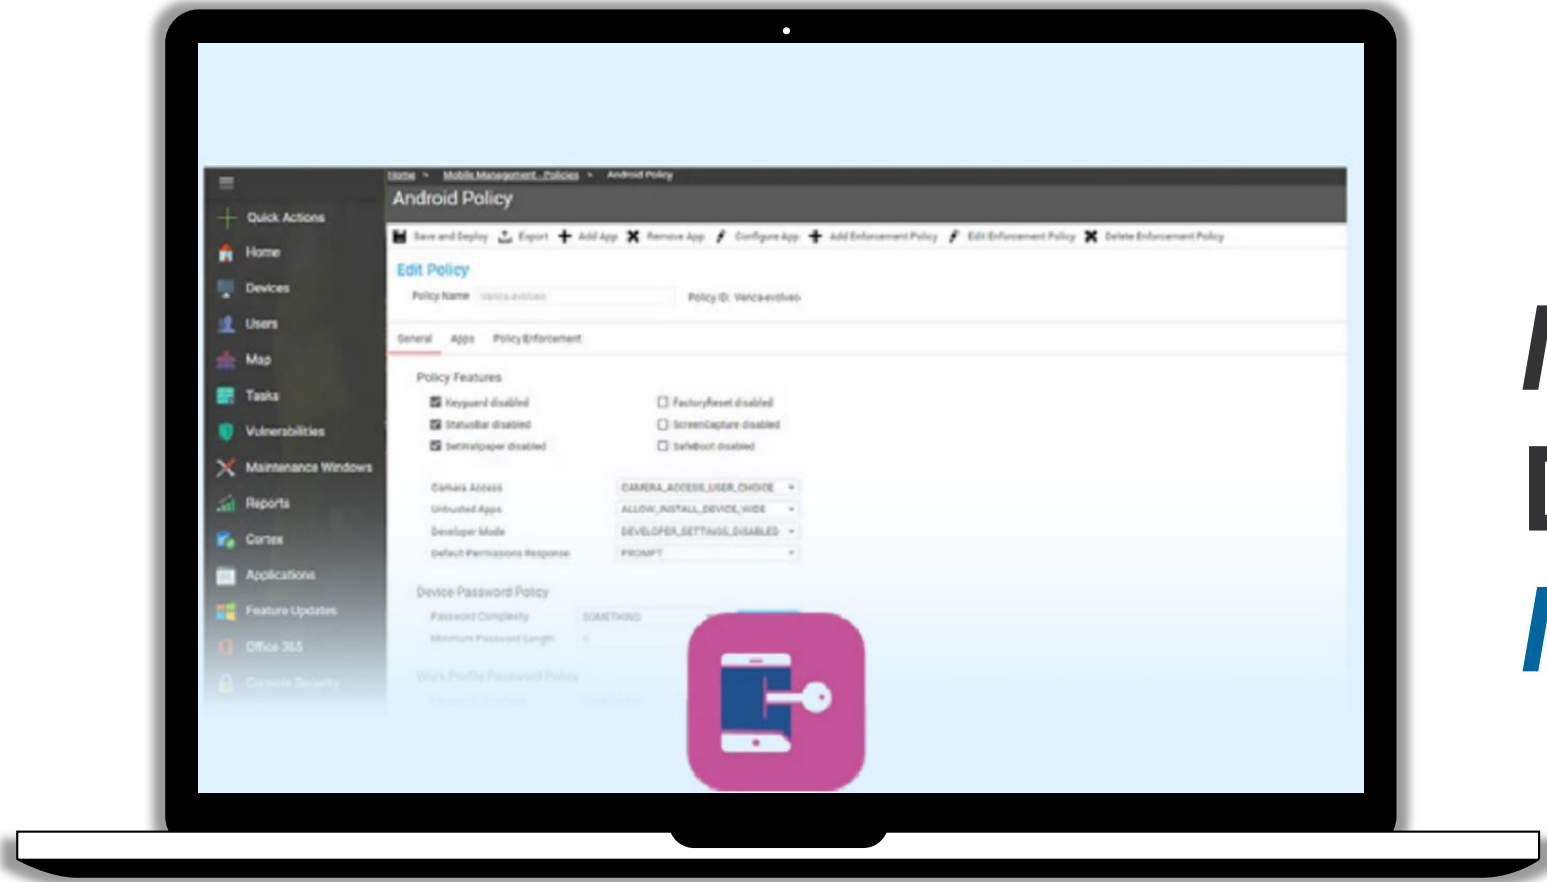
Home > Mobile Management...Policies > Android Policy

Android Policy

Save and Deploy Export Add App Remove App Configure App Add Enforcement Policy Edit Enforcement Policy Delete Enforcement Policy

Quick Actions
Home
Devices
Users
Map
Tasks
Vulnerabilities
Maintenance Windows
Reports
Cortex
Applications
Feature Updates
Office 365
Console Security

Edit Policy

Policy Name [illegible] Policy ID: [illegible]

General Apps Policy Enforcement

Policy Features

Keyguard disabled
StatusBar disabled
SetWallpaper disabled
FactoryReset disabled
ScreenCapture disabled
SafeBoot disabled

Camera Access CAMERA_ACCESS_USER_CHOICE
Untrusted Apps ALLOW_INSTALL_DEVICE_WIDE
Developer Mode DEVELOPER_SETTINGS_DISABLED
Default Permissions Response PROMPT

Device Password Policy
Password Complexity SOMETHING
Minimum Password Length

Work Profile Password Policy
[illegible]